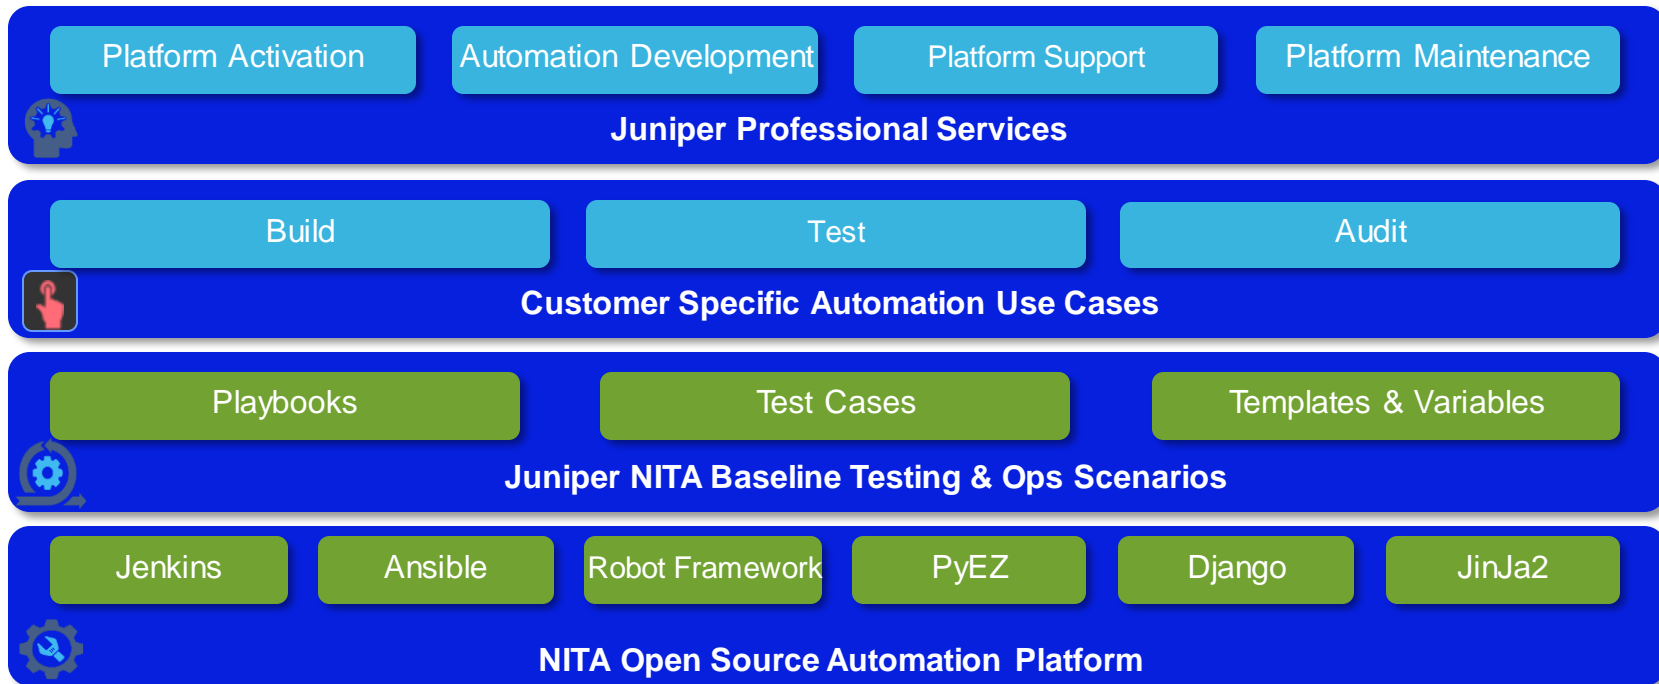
Platform Activation
Automation Development
Platform Support
Platform Maintenance

Juniper Professional Services

Build
Test
Audit

Customer Specific Automation Use Cases

Playbooks
Test Cases
Templates & Variables

Juniper NITA Baseline Testing & Ops Scenarios

Jenkins
Ansible
Robot Framework
PyEZ
Django
JinJa2

NITA Open Source Automation Platform